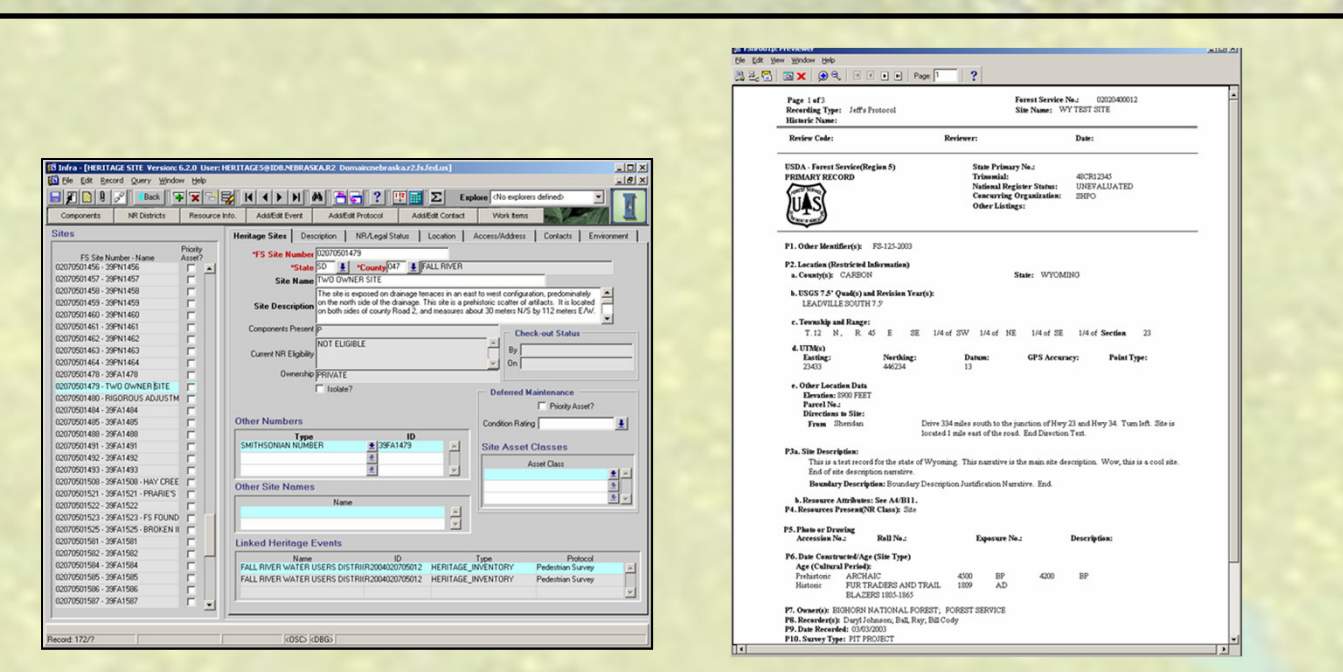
Infra - [HERITAGE SITE Version: 6.2.0 User: HERITAGE5@IDB.NEBRASKA.R2 Domain:nebraska.r2.fs.fed.us]
File Edit Record Query Window Help
Back
Explore <No explorers defined>
Components | NR Districts | Resource Info. | Add/Edit Event | Add/Edit Protocol | Add/Edit Contact | Work Items

Sites
FS Site Number - Name | Priority Asset?
02070501456 - 39PN1456
02070501457 - 39PN1457
02070501458 - 39PN1458
02070501459 - 39PN1459
02070501460 - 39PN1460
02070501461 - 39PN1461
02070501462 - 39PN1462
02070501463 - 39PN1463
02070501464 - 39PN1464
02070501478 - 39FA1478
02070501479 - TWO OWNER SITE
02070501480 - RIGOROUS ADJUSTM
02070501484 - 39FA1484
02070501485 - 39FA1485
02070501488 - 39FA1488
02070501491 - 39FA1491
02070501492 - 39FA1492
02070501493 - 39FA1493
02070501508 - 39FA1508 - HAY CREE
02070501521 - 39FA1521 - PRARIE'S
02070501522 - 39FA1522
02070501523 - 39FA1523 - FS FOUND
02070501525 - 39FA1525 - BROKEN II
02070501581 - 39FA1581
02070501582 - 39FA1582
02070501584 - 39FA1584
02070501585 - 39FA1585
02070501586 - 39FA1586
02070501587 - 39FA1587

Heritage Sites | Description | NR/Legal Status | Location | Access/Address | Contacts | Environment
*FS Site Number 02070501479
*State SD *County 047 FALL RIVER
Site Name TWO OWNER SITE
Site Description The site is exposed on drainage terraces in an east to west configuration, predominately on the north side of the drainage. This site is a prehistoric scatter of artifacts. It is located on both sides of county Road 2, and measures about 30 meters N/S by 112 meters E/W.
Components Present P
Current NR Eligibility NOT ELIGIBLE
Ownership PRIVATE
Isolate?
Check-out Status
By
On
Deferred Maintenance
Priority Asset?
Condition Rating
Other Numbers
Type | ID
SMITHSONIAN NUMBER | 39FA1479
Site Asset Classes
Asset Class
Other Site Names
Name
Linked Heritage Events
Name | ID | Type | Protocol
FALL RIVER WATER USERS DISTRII | R2004020705012 | HERITAGE_INVENTORY | Pedestrian Survey
FALL RIVER WATER USERS DISTRII | R2004020705012 | HERITAGE_INVENTORY | Pedestrian Survey
Record: 172/?
<OSC> <DBG>

Previewer
File Edit View Window Help
Page: 1

Page 1 of 3
Recording Type: Jeff's Protocol
Historic Name:
Forest Service No.: 02020400012
Site Name: WY TEST SITE
Review Code: Reviewer: Date:

USDA - Forest Service(Region 5)
PRIMARY RECORD
State Primary No.:
Trinomial: 48CR12345
National Register Status: UNEVALUATED
Concurring Organization: SHPO
Other Listings:

P1. Other Identifier(s): FS-125-2003

P2. Location (Restricted Information)
a. County(s): CARBON State: WYOMING
b. USGS 7.5' Quad(s) and Revision Year(s):
LEADVILLE SOUTH 7.5'
c. Township and Range:
T. 12 N., R. 45 E SE 1/4 of SW 1/4 of NE 1/4 of SE 1/4 of Section 23
d. UTM(s)
Easting: 23433 Northing: 446234 Datum: 13 GPS Accuracy: Point Type:
e. Other Location Data
Elevation: 8900 FEET
Parcel No.:
Directions to Site:
From Sheridan Drive 334 miles south to the junction of Hwy 23 and Hwy 34. Turn left. Site is located 1 mile east of the road. End Direction Text.

P3a. Site Description:
This is a test record for the state of Wyoming. This narrative is the main site description. Wow, this is a cool site. End of site description narrative.
Boundary Description: Boundary Description Justification Narrative. End.
b. Resource Attributes: See A4/B11.
P4. Resources Present(NR Class): Site

P5. Photo or Drawing
Accession No.: Roll No.: Exposure No.: Description:

P6. Date Constructed/Age (Site Type)
Age (Cultural Period):
Prehistoric ARCHAIC 4500 BP 4200 BP
Historic FUR TRADERS AND TRAIL BLAZERS 1805-1865 1809 AD

P7. Owner(s): BIGHORN NATIONAL FOREST; FOREST SERVICE
P8. Recorder(s): Daryl Johnson, Ball, Ray, Bill Cody
P9. Date Recorded: 03/03/2003
P10. Survey Type: PIT PROJECT